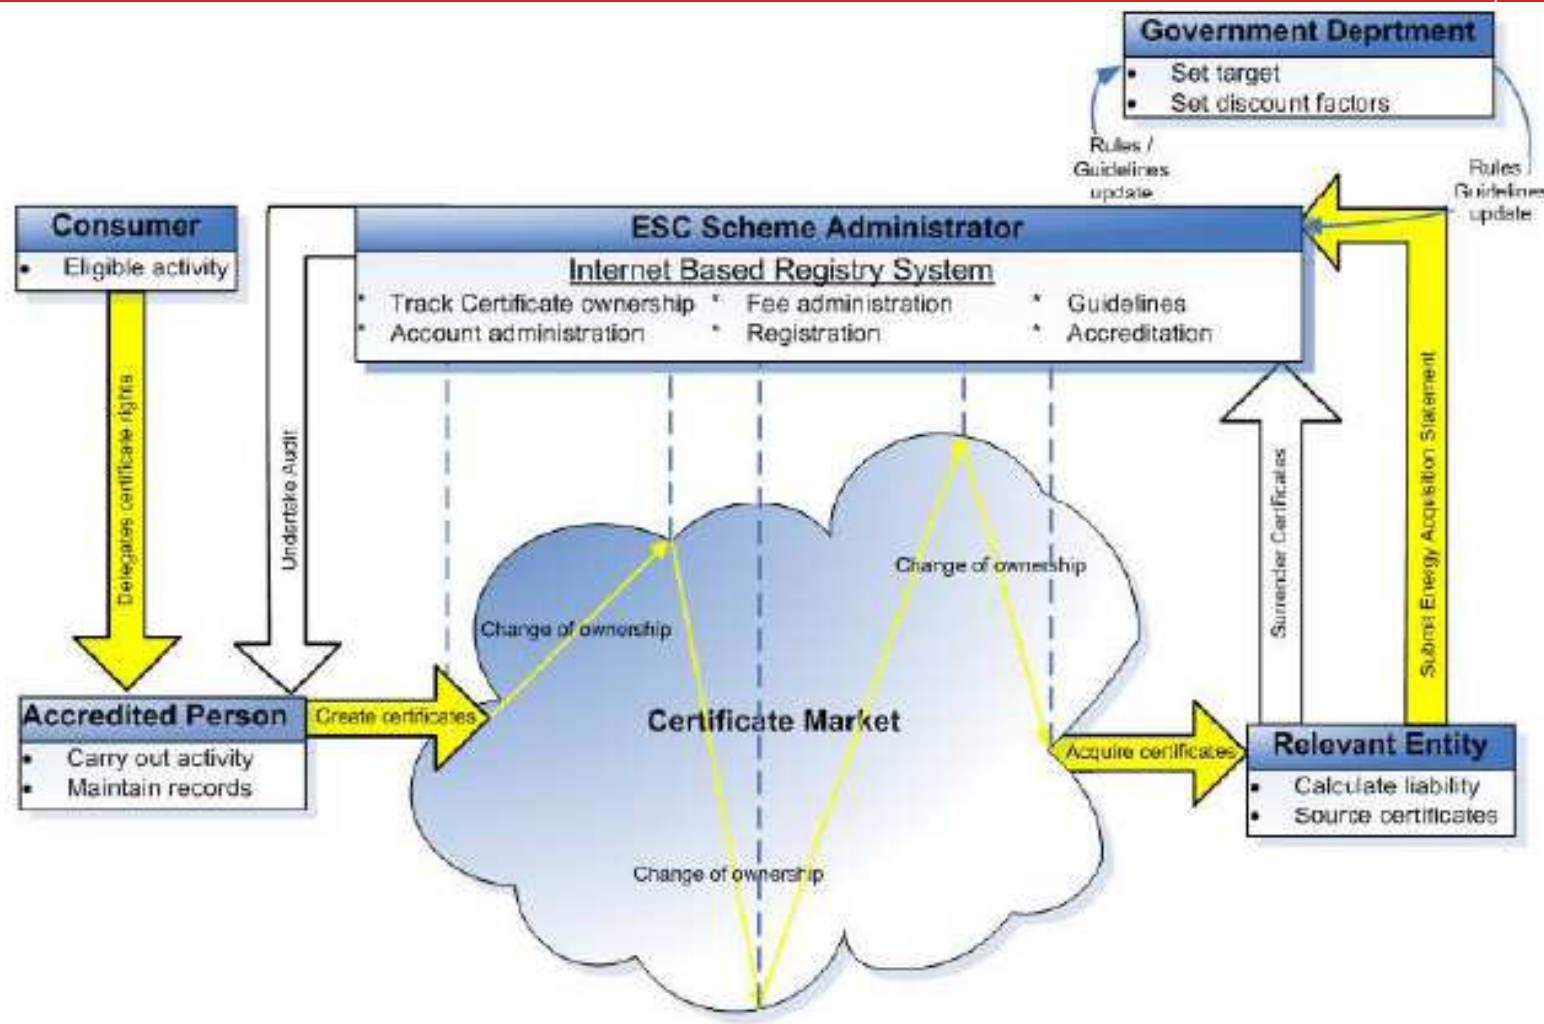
Government Deprtment
- Set target
- Set discount factors

Rules / Guidelines update

Rules / Guidelines update

Consumer
- Eligible activity

ESC Scheme Administrator
Internet Based Registry System
* Track Certificate ownership
* Account administration
* Fee administration
* Registration
* Guidelines
* Accreditation

Delegates certificate rights

Undertake Audit

Surrender Certificates

Submit Energy Acquisition Statement

Change of ownership

Change of ownership

Change of ownership

Certificate Market

Accredited Person
- Carry out activity
- Maintain records

Create certificates

Acquire certificates

Relevant Entity
- Calculate liability
- Source certificates